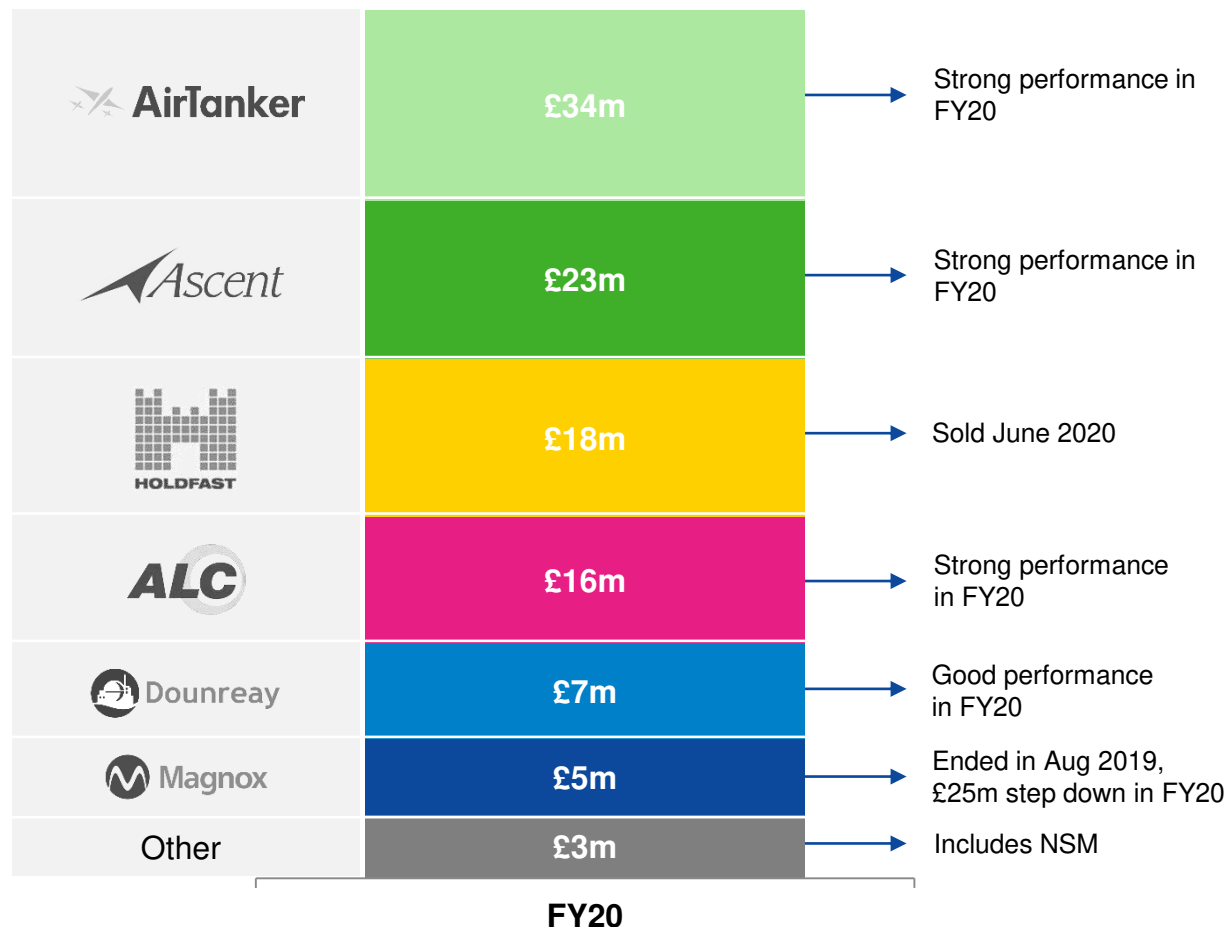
AirTanker
£34m
Strong performance in FY20

Ascent
£23m
Strong performance in FY20

HOLDFAST
£18m
Sold June 2020

ALC
£16m
Strong performance in FY20

Dounreay
£7m
Good performance in FY20

Magnox
£5m
Ended in Aug 2019, £25m step down in FY20

Other
£3m
Includes NSM

FY20